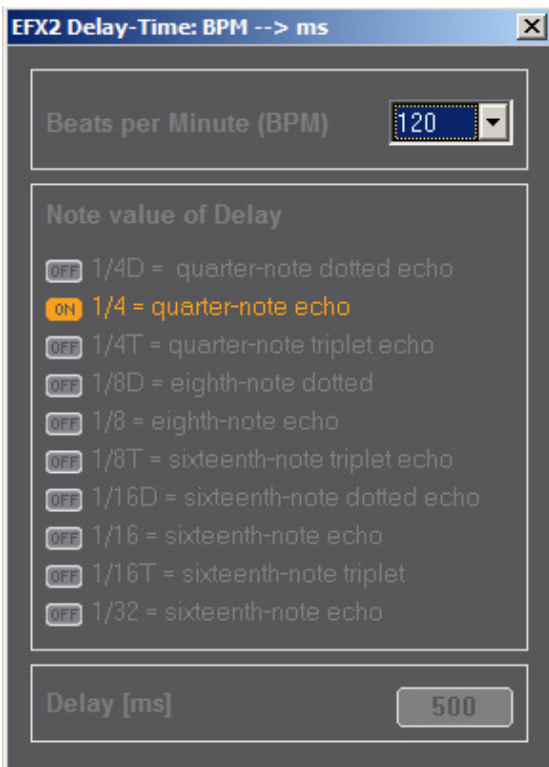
EFX2 Delay-Time: BPM --> ms

Beats per Minute (BPM) 120

Note value of Delay

OFF 1/4D = quarter-note dotted echo
ON 1/4 = quarter-note echo
OFF 1/4T = quarter-note triplet echo
OFF 1/8D = eighth-note dotted
OFF 1/8 = eighth-note echo
OFF 1/8T = sixteenth-note triplet echo
OFF 1/16D = sixteenth-note dotted echo
OFF 1/16 = sixteenth-note echo
OFF 1/16T = sixteenth-note triplet
OFF 1/32 = sixteenth-note echo

Delay [ms] 500